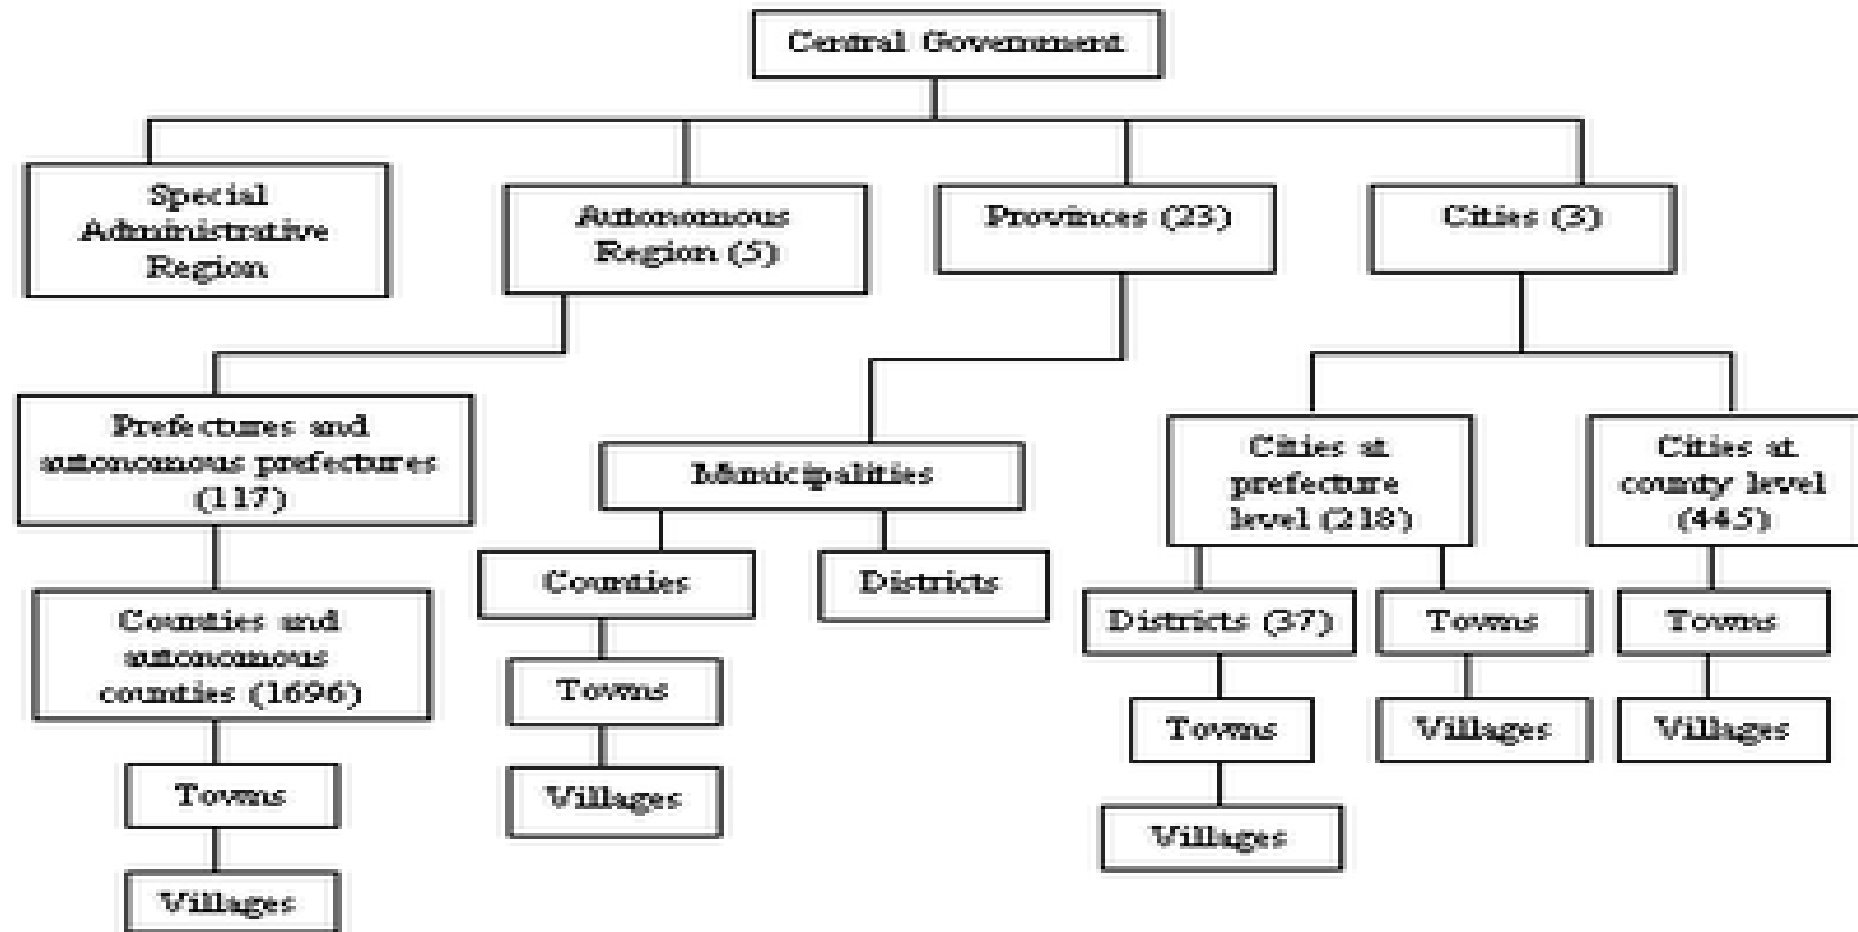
Central Government

Special Administrative Region

Autonomous Region (5)

Provinces (23)

Cities (3)

Prefectures and autonomous prefectures (117)

Municipalities

Cities at prefecture level (218)

Cities at county level (445)

Counties and autonomous counties (1696)

Counties

Districts

Districts (37)

Towns

Towns

Towns

Towns

Towns

Villages

Villages

Villages

Villages

Villages